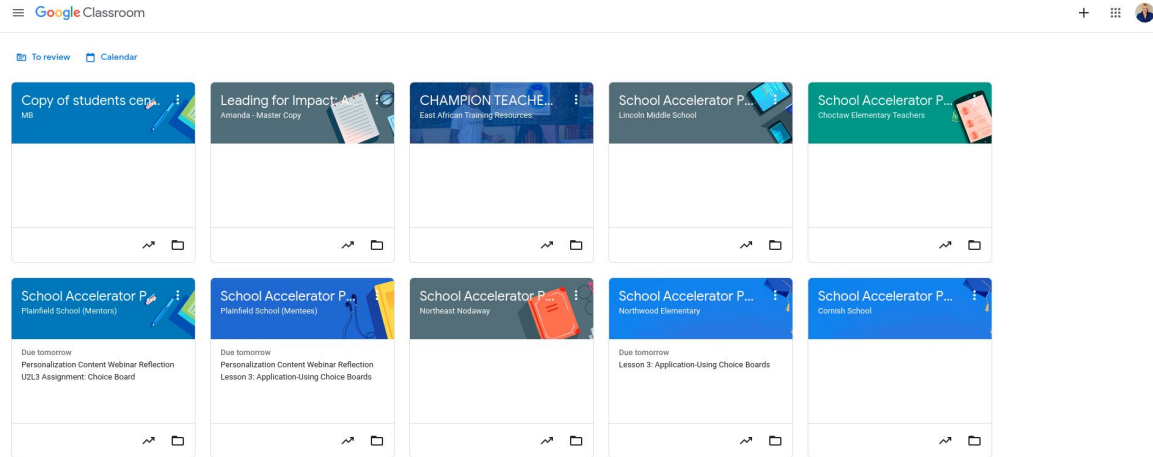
Google Classroom

To review Calendar

Copy of students cen...
MB

Leading for Impact: A...
Amanda - Master Copy

CHAMPION TEACHE...
East African Training Resources

School Accelerator P...
Lincoln Middle School

School Accelerator P...
Choctaw Elementary Teachers

School Accelerator P...
Plainfield School (Mentors)

Due tomorrow
Personalization Content Webinar Reflection
U2L3 Assignment: Choice Board

School Accelerator P...
Plainfield School (Mentees)

Due tomorrow
Personalization Content Webinar Reflection
Lesson 3: Application-Using Choice Boards

School Accelerator P...
Northeast Nodaway

School Accelerator P...
Northwood Elementary

Due tomorrow
Lesson 3: Application-Using Choice Boards

School Accelerator P...
Cornish School